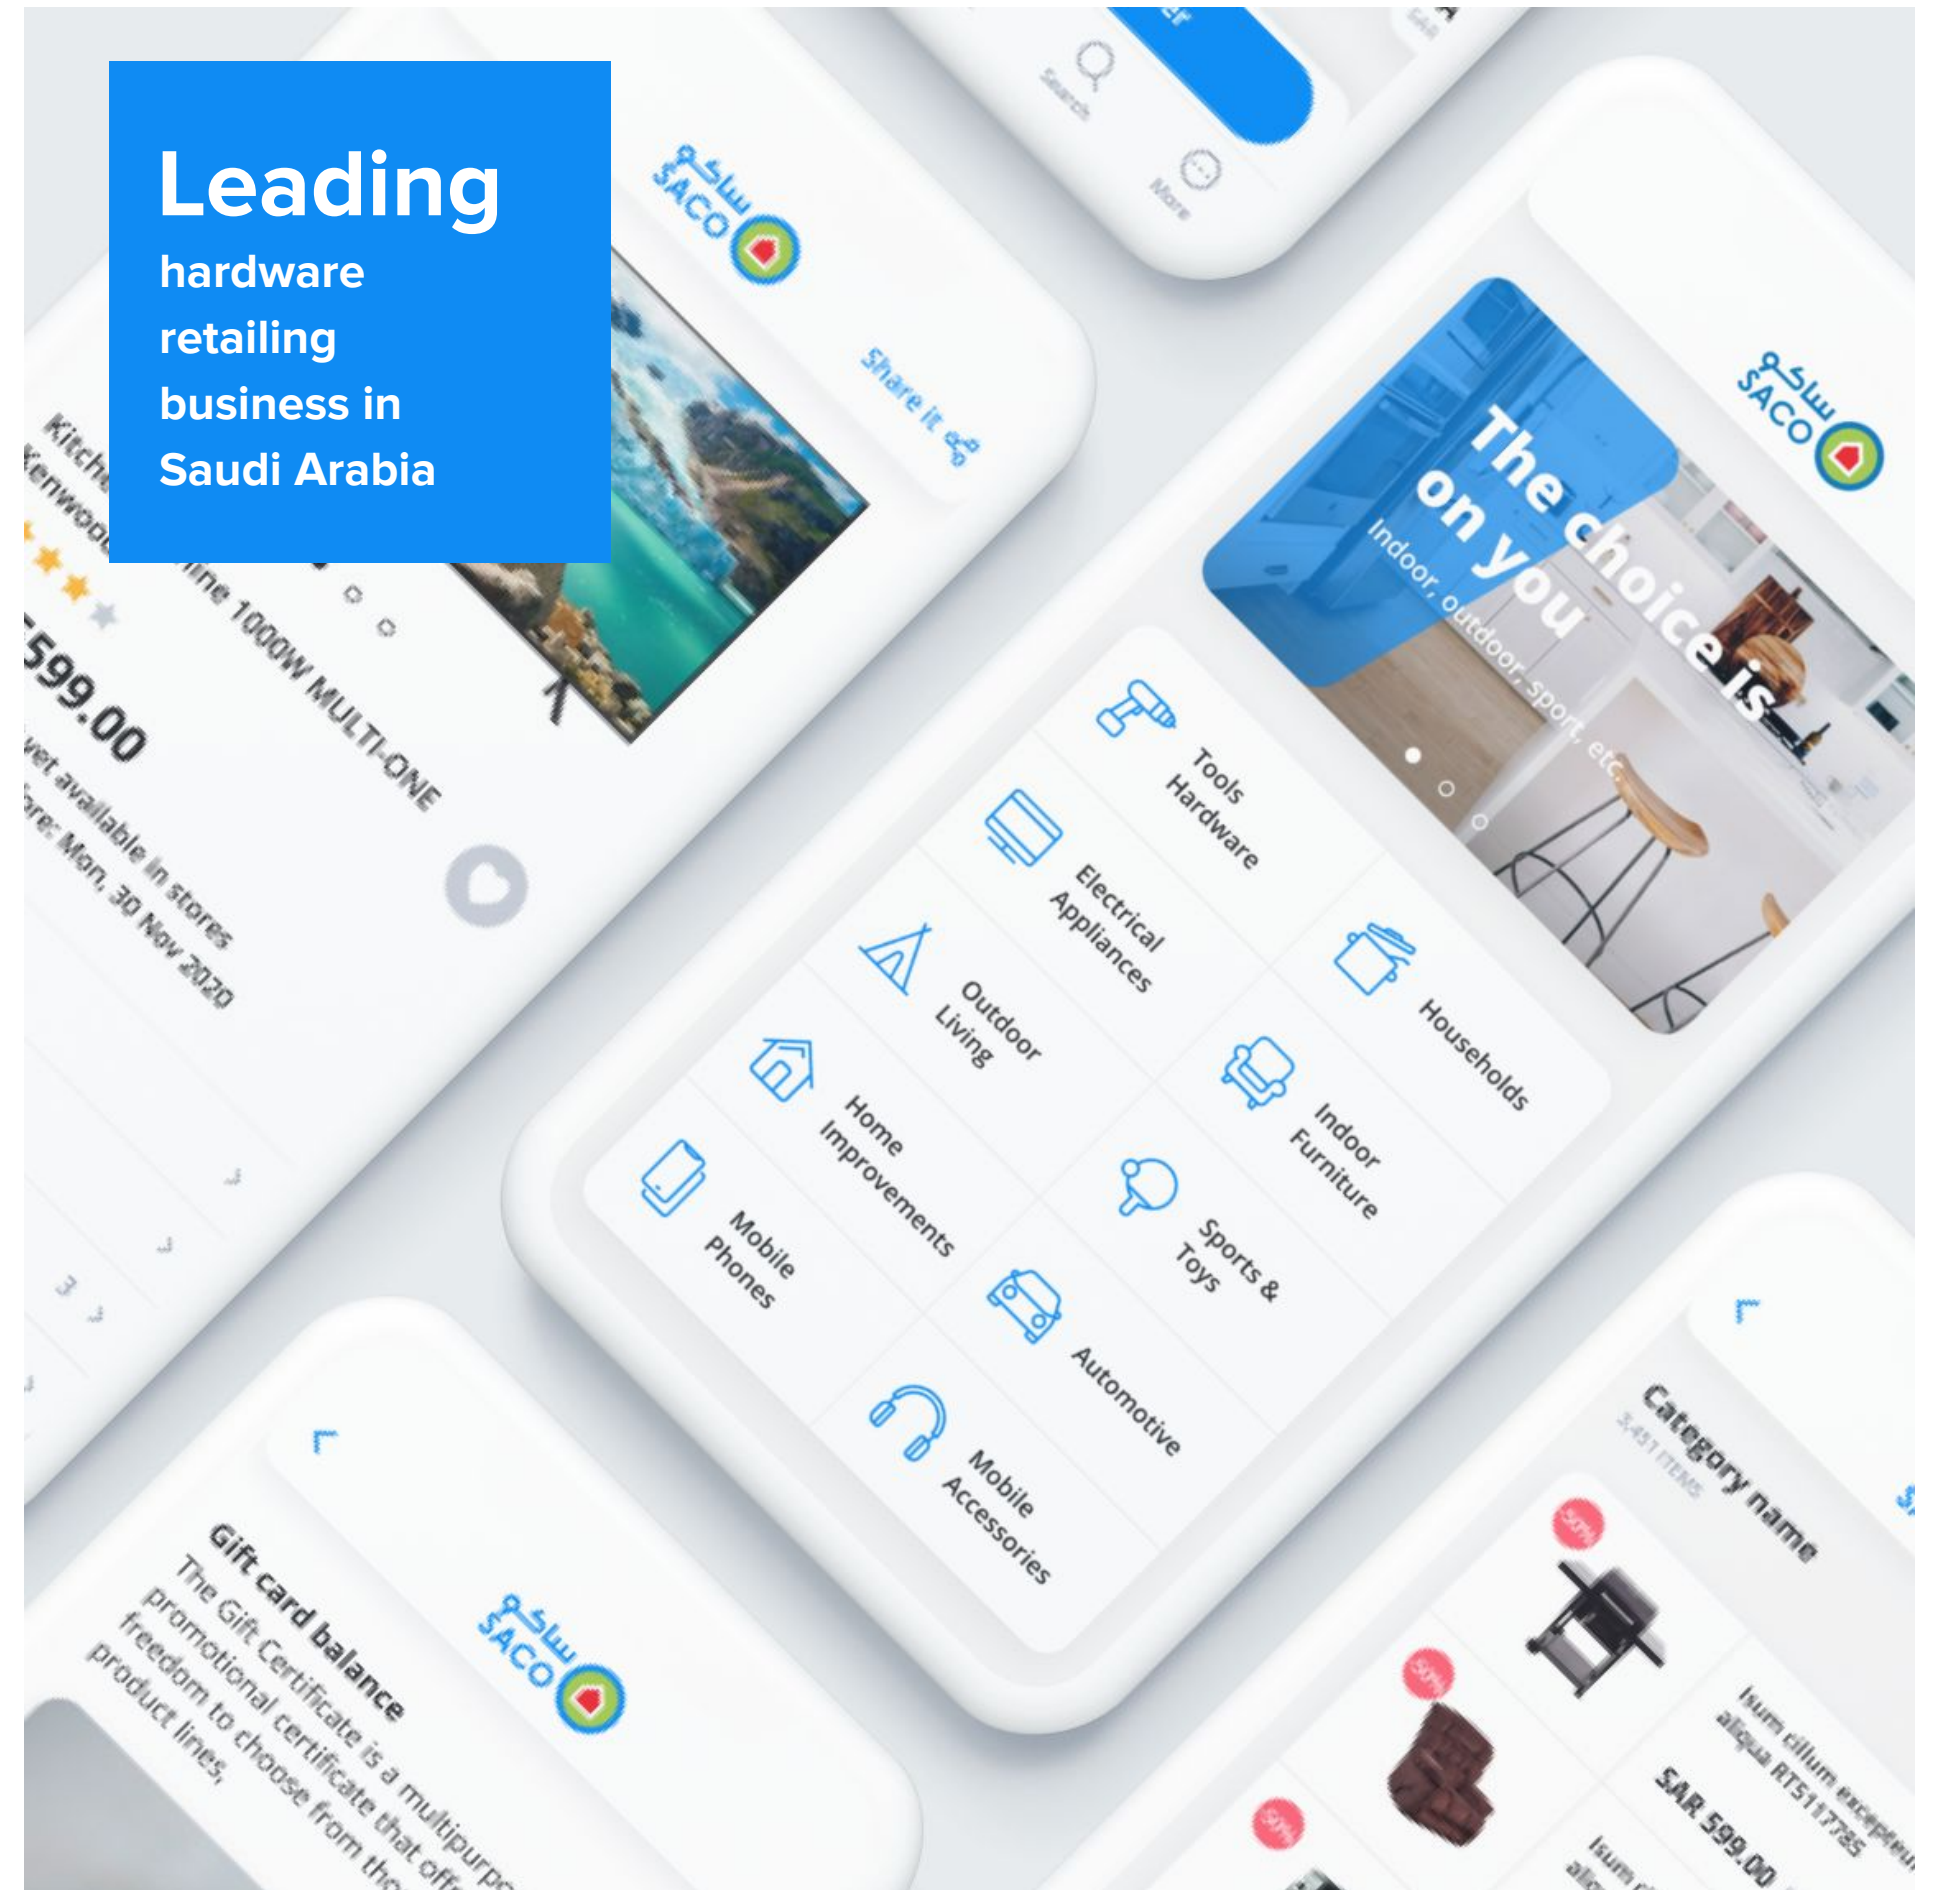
Leading
hardware retailing business in Saudi Arabia

ساكو SACO

Share it

Search

More

Kitch
Kenwoo
line 1000W MULTI-ONE

599.00
yet available in stores
ore: Mon, 30 Nov 2020

ساكو SACO

The choice is on you
Indoor, outdoor, sport, etc.

Tools Hardware

Electrical Appliances

Households

Outdoor Living

Indoor Furniture

Home Improvements

Sports & Toys

Mobile Phones

Automotive

Mobile Accessories

Gift card balance
The Gift Certificate is a multipurp promotional certificate that off freedom to choose from th product lines.

ساكو SACO

Category name
3,451 ITEMS

50%

50%

50%

Isum cillum excepteur aliqua RT511785
SAR 599.00

Isum